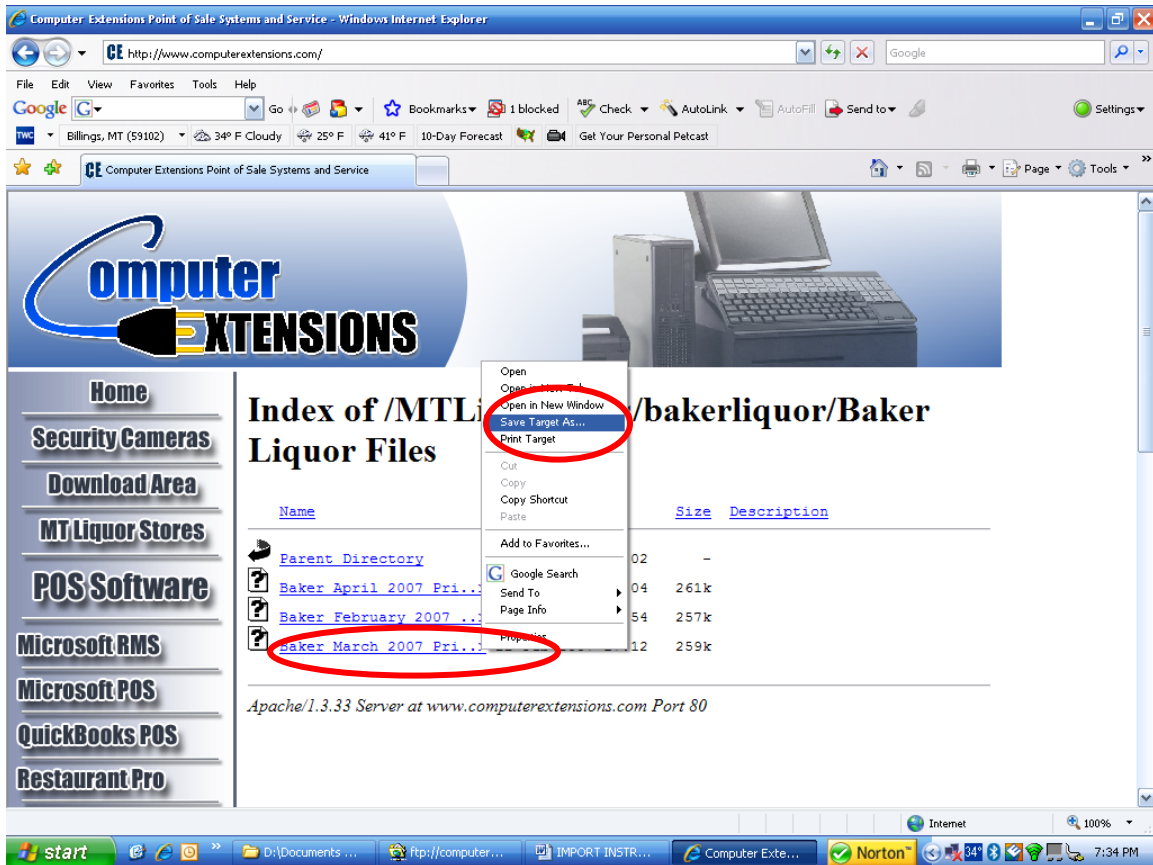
Computer Extensions Point of Sale Systems and Service - Windows Internet Explorer

CE http://www.computerextensions.com/

Google

File Edit View Favorites Tools Help

Google G Go Bookmarks 1 blocked Check AutoLink AutoFill Send to Settings

TWC Billings, MT (59102) 34° F Cloudy 25° F 41° F 10-Day Forecast Get Your Personal Petcast

CE Computer Extensions Point of Sale Systems and Service

Page Tools

Computer EXTENSIONS

Home
Security Cameras
Download Area
MT Liquor Stores
POS Software
Microsoft RMS
Microsoft POS
QuickBooks POS
Restaurant Pro

Index of /MTLi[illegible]/bakerliquor/Baker Liquor Files

Open
Open in New Tab
Open in New Window
Save Target As...
Print Target
Cut
Copy
Copy Shortcut
Paste
Add to Favorites...
Google Search
Send To
Page Info
Properties

| Name | | Size | Description |
|---|---|---|---|
| Parent Directory | 02 | - | |
| Baker April 2007 Pri..> | 04 | 261k | |
| Baker February 2007 ..> | 54 | 257k | |
| Baker March 2007 Pri..> | 12 | 259k | |

Apache/1.3.33 Server at www.computerextensions.com Port 80

Internet 100%

start D:\Documents ... ftp://computer... IMPORT INSTR... Computer Exte... Norton 34° 7:34 PM